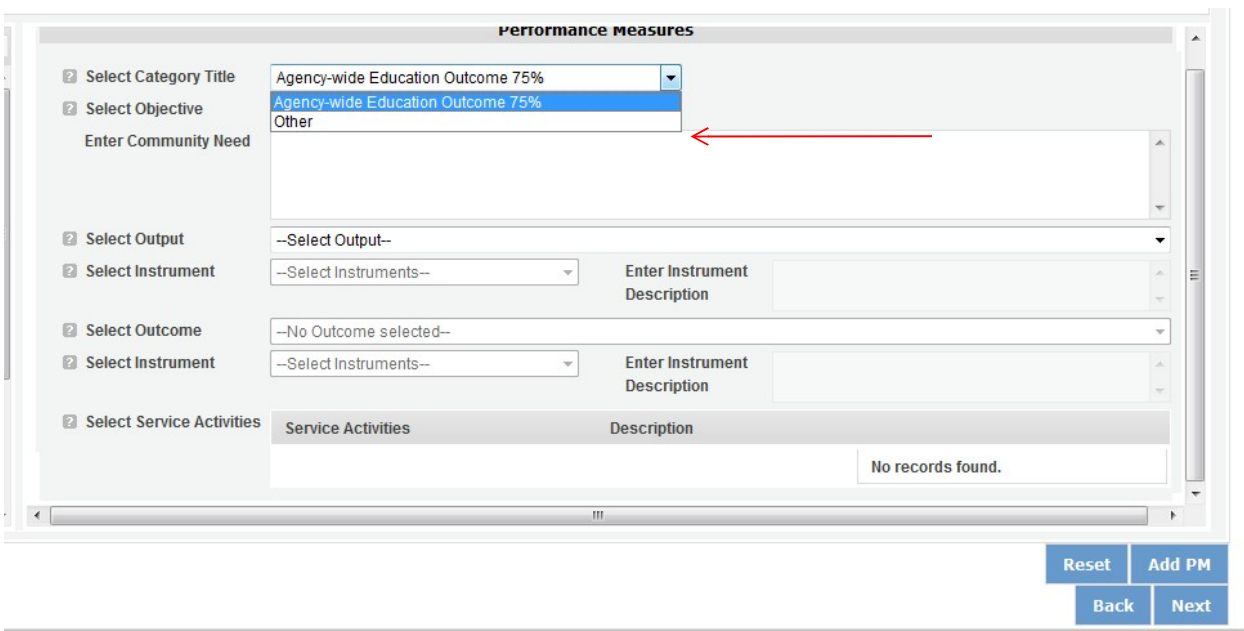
Performance Measures

Select Category Title
Agency-wide Education Outcome 75%
Agency-wide Education Outcome 75%
Other

Select Objective

Enter Community Need

Select Output
--Select Output--

Select Instrument
--Select Instruments--
Enter Instrument Description

Select Outcome
--No Outcome selected--

Select Instrument
--Select Instruments--
Enter Instrument Description

Select Service Activities

| Service Activities | Description |
|---|---|
| | No records found. |

Reset
Add PM
Back
Next